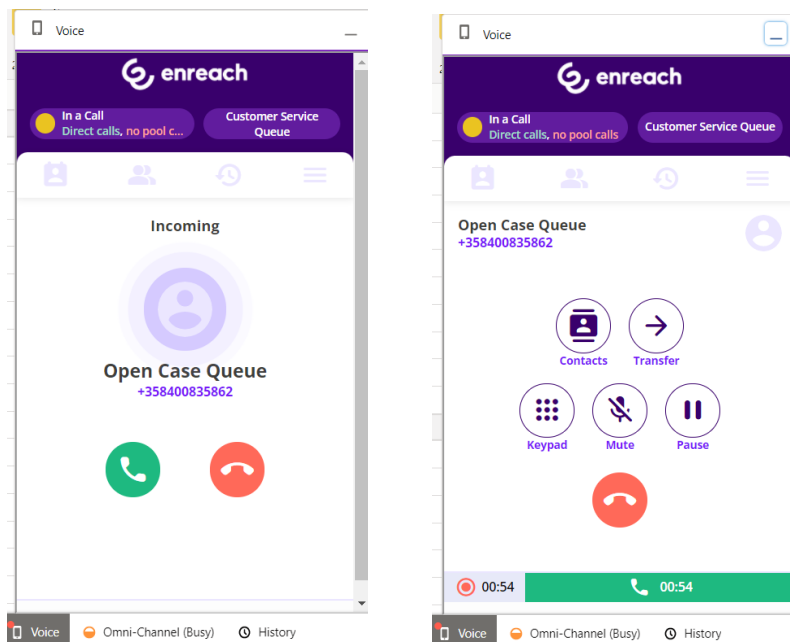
Voice

enreach

In a Call
Direct calls, no pool c...

Customer Service Queue

Incoming

Open Case Queue
+358400835862

Voice Omni-Channel (Busy) History

Voice

enreach

In a Call
Direct calls, no pool calls

Customer Service Queue

Open Case Queue
+358400835862

Contacts Transfer

Keypad Mute Pause

00:54 00:54

Voice Omni-Channel (Busy) History